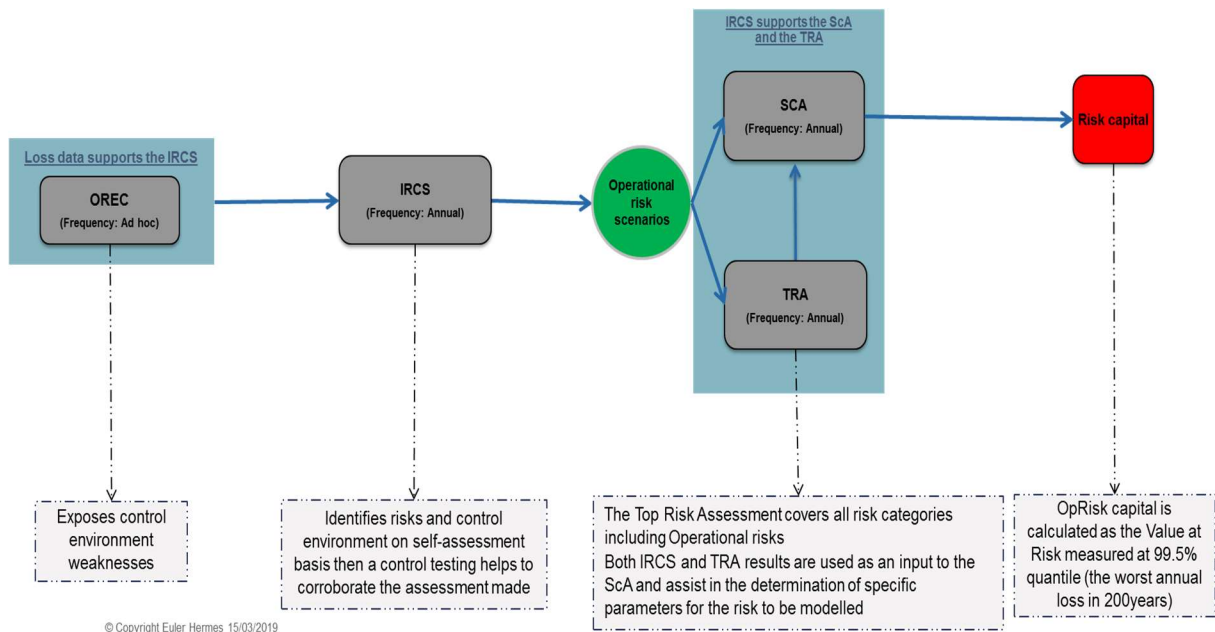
Loss data supports the IRCS

OREC
(Frequency: Ad hoc)

IRCS
(Frequency: Annual)

Operational risk scenarios

IRCS supports the ScA and the TRA

SCA
(Frequency: Annual)

TRA
(Frequency: Annual)

Risk capital

Exposes control environment weaknesses

Identifies risks and control environment on self-assessment basis then a control testing helps to corroborate the assessment made

The Top Risk Assessment covers all risk categories including Operational risks
Both IRCS and TRA results are used as an input to the ScA and assist in the determination of specific parameters for the risk to be modelled

OpRisk capital is calculated as the Value at Risk measured at 99.5% quantile (the worst annual loss in 200years)

© Copyright Euler Hermes 15/03/2019